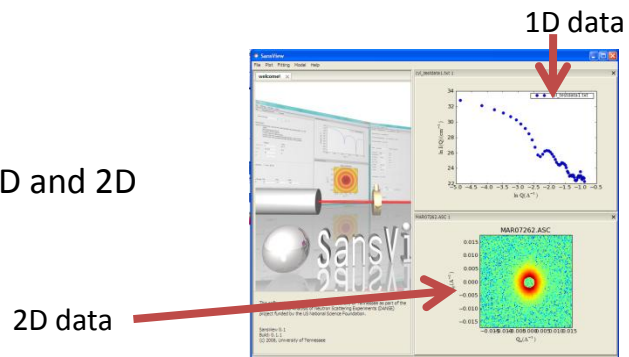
1D data

D and 2D

2D data

SansView

File Plot Fitting Model Help

welcome! ×

SansVi

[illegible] as part of the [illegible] Scattering Experiments (DANSE) project funded by the US National Science Foundation.

SansView 0.1
Build 0.1.1
(c) 2009, University of Tennessee

cyl_testdata1.txt

cyl_testdata1.txt

34
32
30
28
26
24
22

ln (I(Q)[cm$^{-1}$])

−5.0 −4.5 −4.0 −3.5 −3.0 −2.5 −2.0 −1.5 −1.0 −0.5

ln Q(A$^{-1}$)

MAR07262.ASC

MAR07262.ASC

0.015
0.010
0.005
0.000
−0.005
−0.010
−0.015

Q$_y$(A$^{-1}$)

−0.015 −0.010 −0.005 0.000 0.005 0.010 0.015

Q$_x$(A$^{-1}$)